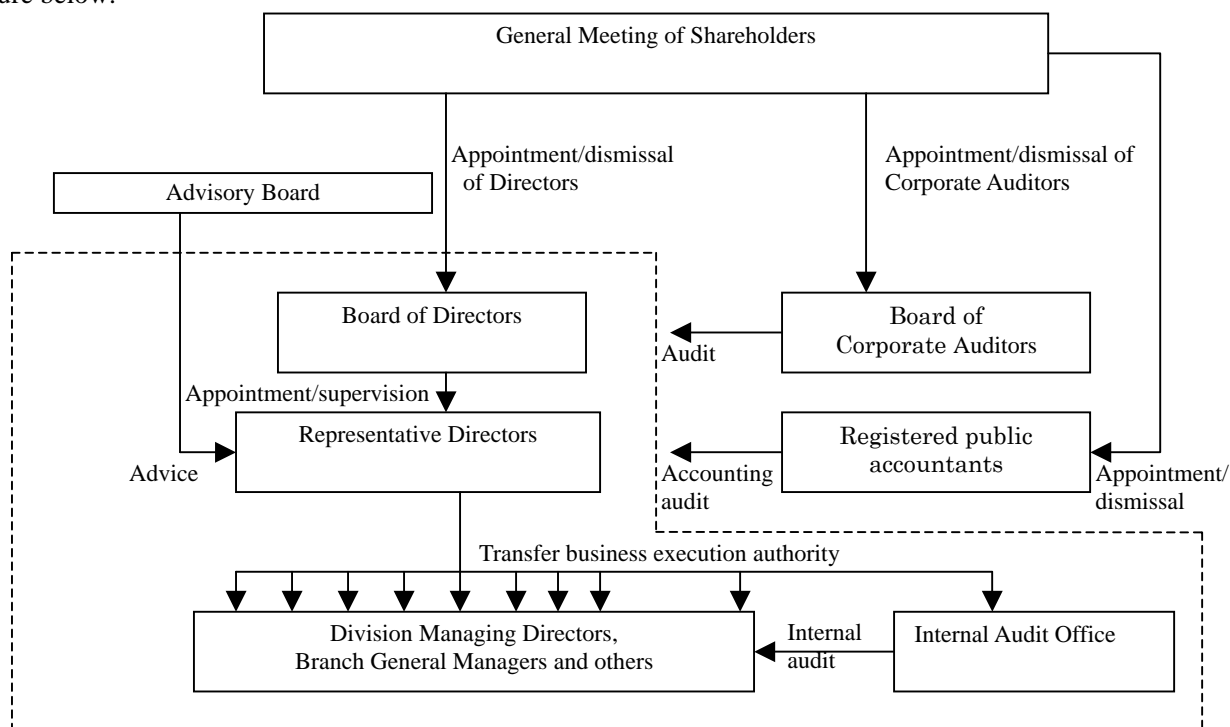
are below:

General Meeting of Shareholders

Appointment/dismissal of Directors

Appointment/dismissal of Corporate Auditors

Advisory Board

Board of Directors

Board of Corporate Auditors

Audit

Appointment/supervision

Representative Directors

Advice

Registered public accountants

Accounting audit

Appointment/ dismissal

Transfer business execution authority

Division Managing Directors, Branch General Managers and others

Internal audit

Internal Audit Office